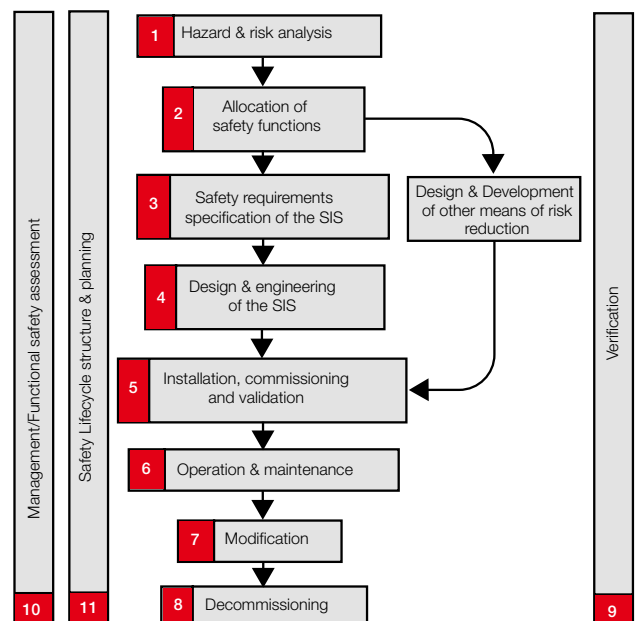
1 Hazard & risk analysis

2 Allocation of safety functions

3 Safety requirements specification of the SIS

Design & Development of other means of risk reduction

4 Design & engineering of the SIS

5 Installation, commissioning and validation

6 Operation & maintenance

7 Modification

8 Decommissioning

Management/Functional safety assessment

10

Safety Lifecycle structure & planning

11

Verification

9